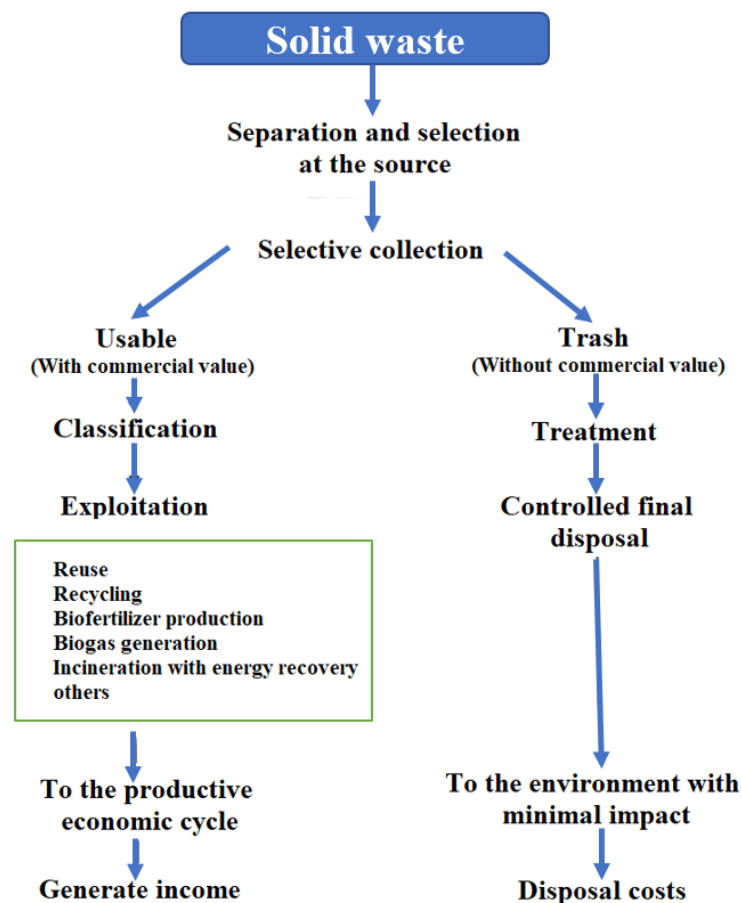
Solid waste

Separation and selection at the source

Selective collection

Usable
(With commercial value)

Classification

Exploitation

Reuse
Recycling
Biofertilizer production
Biogas generation
Incineration with energy recovery
others

To the productive economic cycle

Generate income

Trash
(Without commercial value)

Treatment

Controlled final disposal

To the environment with minimal impact

Disposal costs